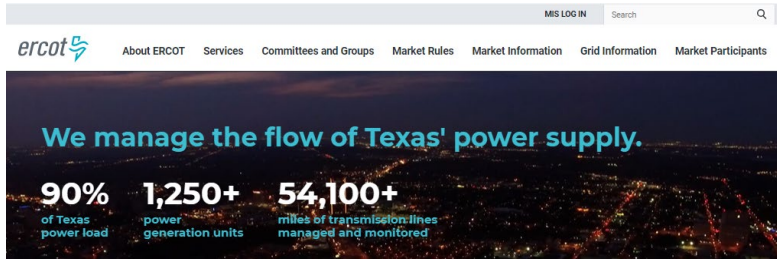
MIS LOG IN

Search

ercot

About ERCOT Services Committees and Groups Market Rules Market Information Grid Information Market Participants

We manage the flow of Texas' power supply.

90%
of Texas power load

1,250+
power generation units

54,100+
miles of transmission lines managed and monitored